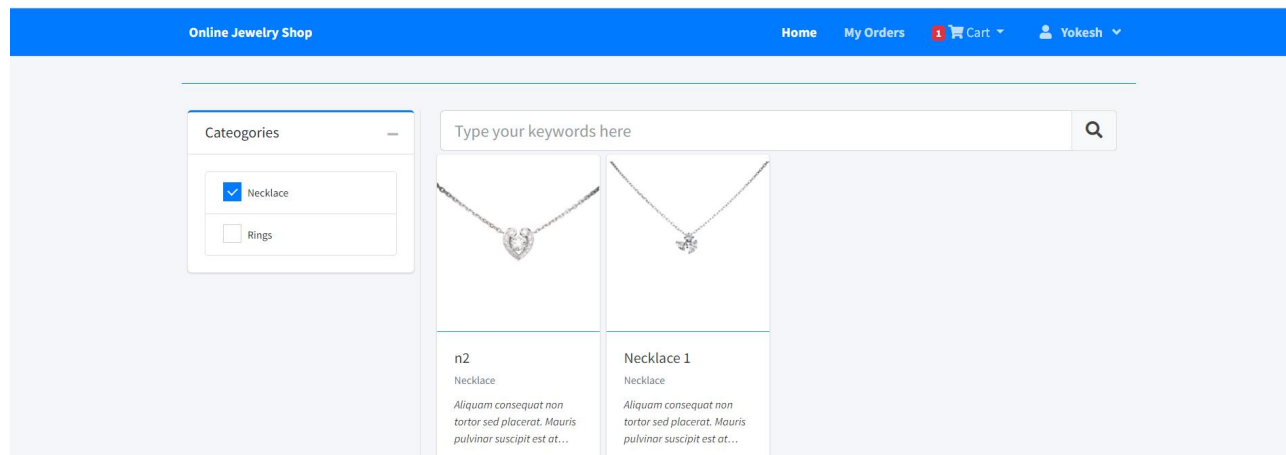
Online Jewelry Shop

Home My Orders 1 Cart Yokesh

Cateogories

Necklace

Rings

Type your keywords here

n2

Necklace

Aliquam consequat non tortor sed placerat. Mauris pulvinar suscipit est at...

Necklace 1

Necklace

Aliquam consequat non tortor sed placerat. Mauris pulvinar suscipit est at...